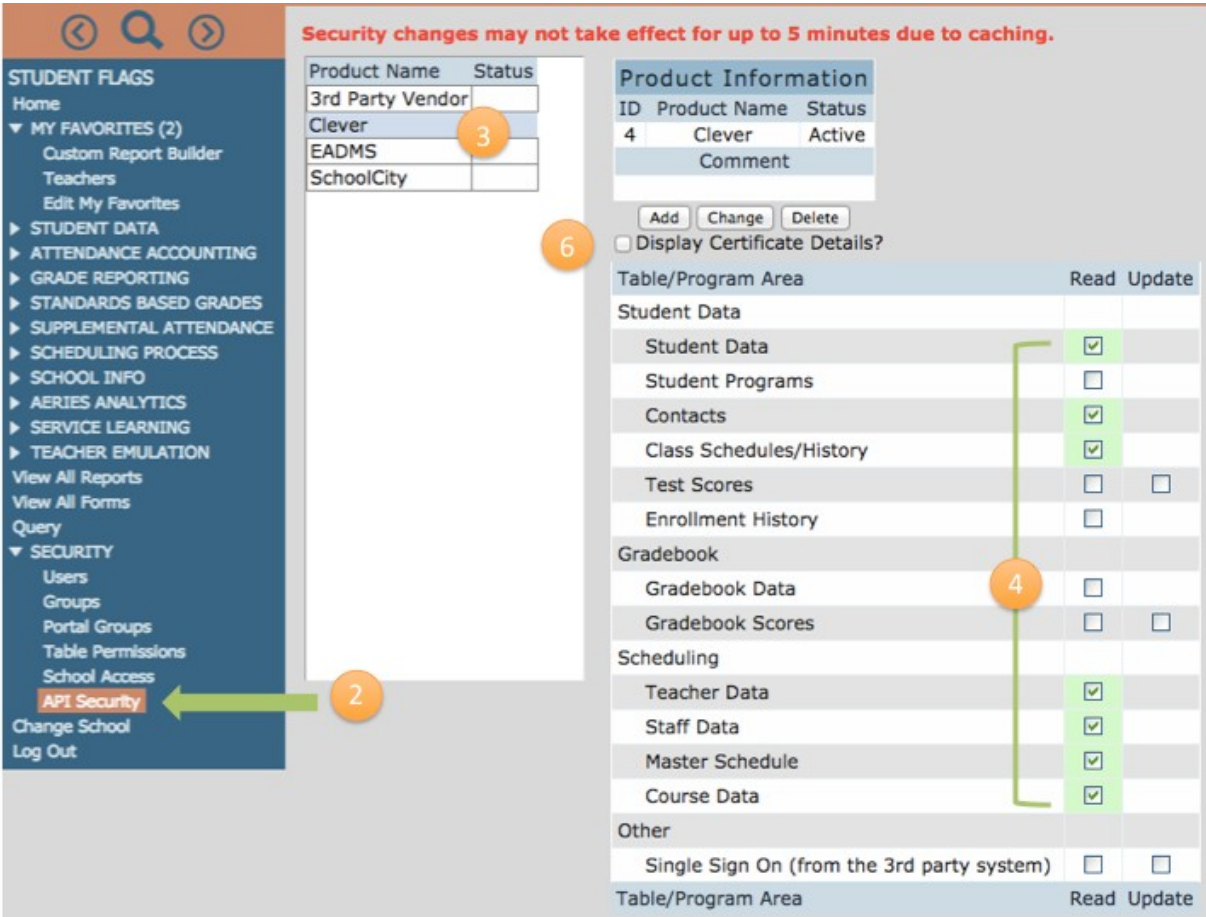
Security changes may not take effect for up to 5 minutes due to caching.

STUDENT FLAGS
Home
▼ MY FAVORITES (2)
Custom Report Builder
Teachers
Edit My Favorites
▶ STUDENT DATA
▶ ATTENDANCE ACCOUNTING
▶ GRADE REPORTING
▶ STANDARDS BASED GRADES
▶ SUPPLEMENTAL ATTENDANCE
▶ SCHEDULING PROCESS
▶ SCHOOL INFO
▶ AERIES ANALYTICS
▶ SERVICE LEARNING
▶ TEACHER EMULATION
View All Reports
View All Forms
Query
▼ SECURITY
Users
Groups
Portal Groups
Table Permissions
School Access
API Security
Change School
Log Out

2

| Product Name | Status |
|---|---|
| 3rd Party Vendor | |
| Clever | |
| EADMS | |
| SchoolCity | |

3

Product Information

| ID | Product Name | Status |
|---|---|---|
| 4 | Clever | Active |
| Comment | | |

Add Change Delete

6

Display Certificate Details?

| Table/Program Area | Read | Update |
|---|---|---|
| Student Data | | |
| Student Data | ☑ | |
| Student Programs | ☐ | |
| Contacts | ☑ | |
| Class Schedules/History | ☑ | |
| Test Scores | ☐ | ☐ |
| Enrollment History | ☐ | |
| Gradebook | | |
| Gradebook Data | ☐ | |
| Gradebook Scores | ☐ | ☐ |
| Scheduling | | |
| Teacher Data | ☑ | |
| Staff Data | ☑ | |
| Master Schedule | ☑ | |
| Course Data | ☑ | |
| Other | | |
| Single Sign On (from the 3rd party system) | ☐ | ☐ |
| Table/Program Area | Read | Update |

4